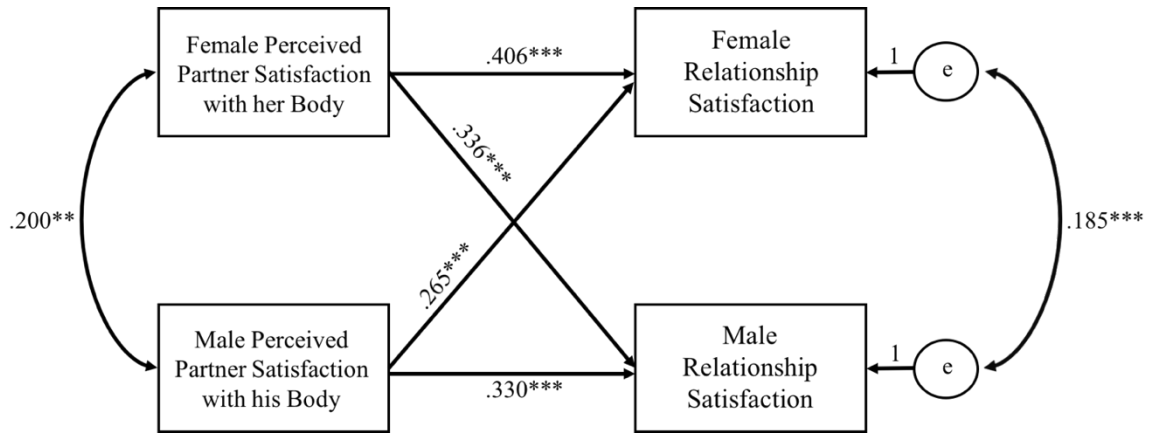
Female Perceived Partner Satisfaction with her Body

.406***

Female Relationship Satisfaction

1

e

.336***

.200**

.185***

.265***

Male Perceived Partner Satisfaction with his Body

.330***

Male Relationship Satisfaction

1

e